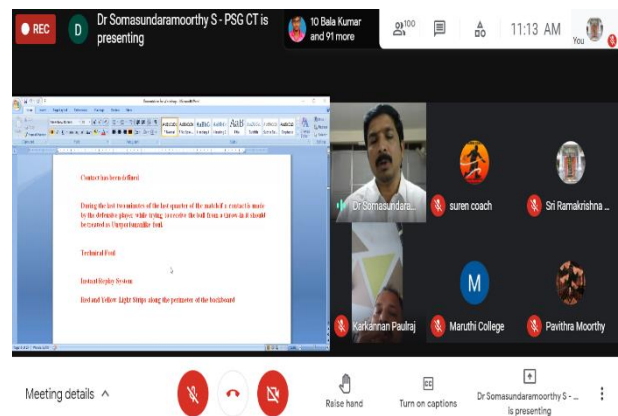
REC

D Dr Somasundaramoorthy S - PSG CT is presenting

10 Bala Kumar and 91 more

100

11:13 AM

You

Contact has been fulled

During the last two minutes of the last quarter of the match if a contact is made by the defensive player while trying to receive the ball from a throw in it should be treated as Unsportsmanlike foul.

Technical Foul

Instant Replay System

Red and Yellow Light Strips along the perimeter of the backboard

Dr Somasundara...

suren coach

Sri Ramakrishna ...

Karkannan Paulraj

M

Maruthi College

Pavithra Moorthy

Meeting details

Raise hand

Turn on captions

Dr Somasundaramoorthy S - ... is presenting